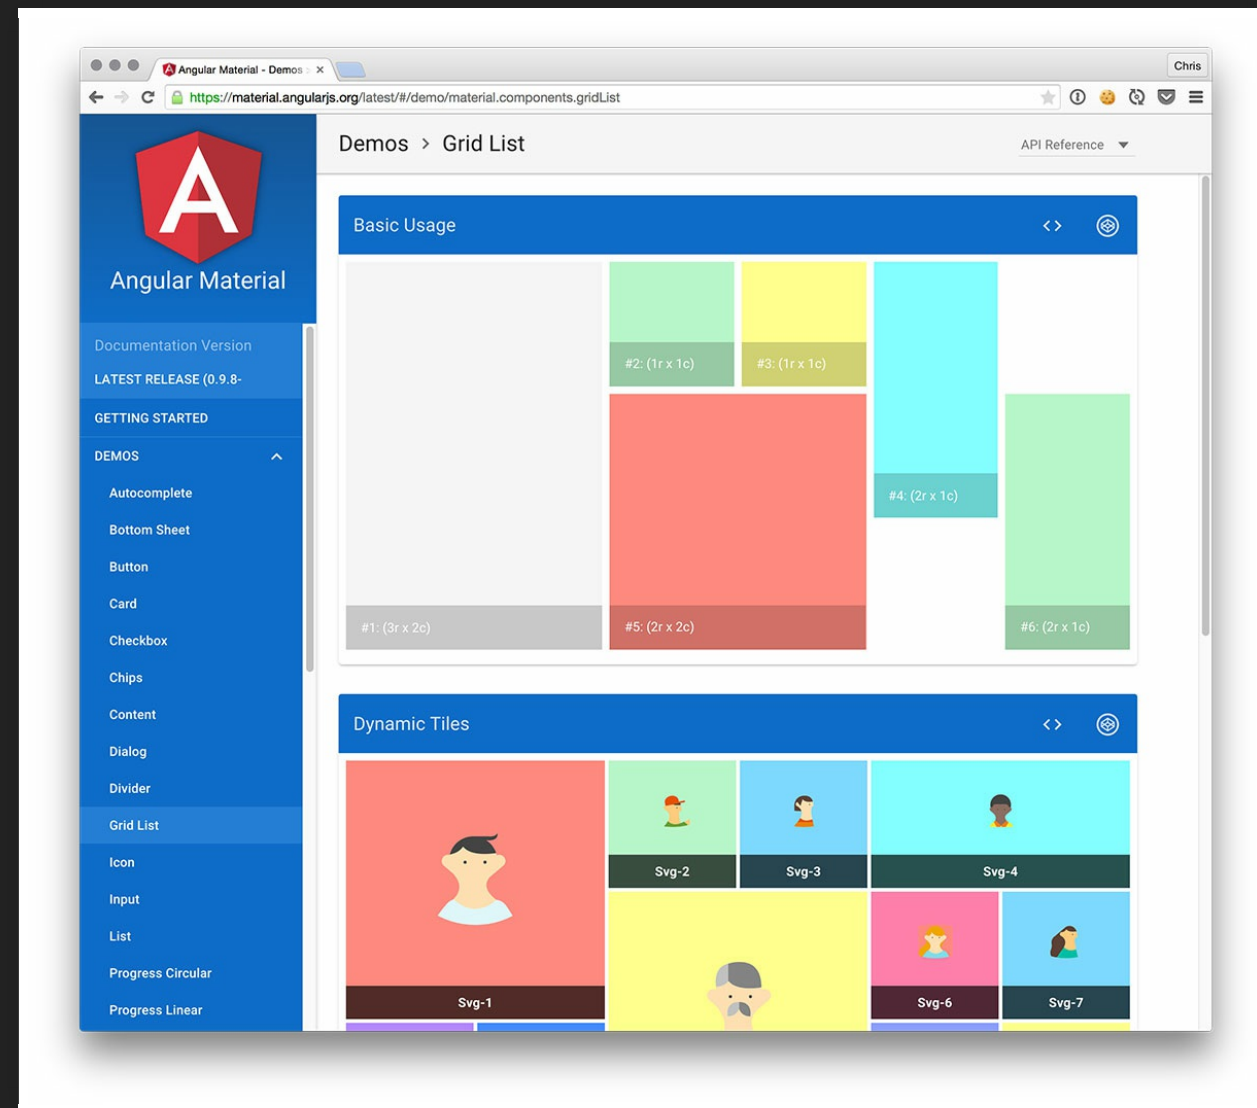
Angular Material - Demos ×

Chris

https://material.angularjs.org/latest/#/demo/material.components.gridList

A

Angular Material

Documentation Version

LATEST RELEASE (0.9.8-

GETTING STARTED

DEMOS

Autocomplete

Bottom Sheet

Button

Card

Checkbox

Chips

Content

Dialog

Divider

Grid List

Icon

Input

List

Progress Circular

Progress Linear

Demos > Grid List

API Reference

Basic Usage

#2: (1r x 1c)

#3: (1r x 1c)

#4: (2r x 1c)

#1: (3r x 2c)

#5: (2r x 2c)

#6: (2r x 1c)

Dynamic Tiles

Svg-2

Svg-3

Svg-4

Svg-1

Svg-6

Svg-7